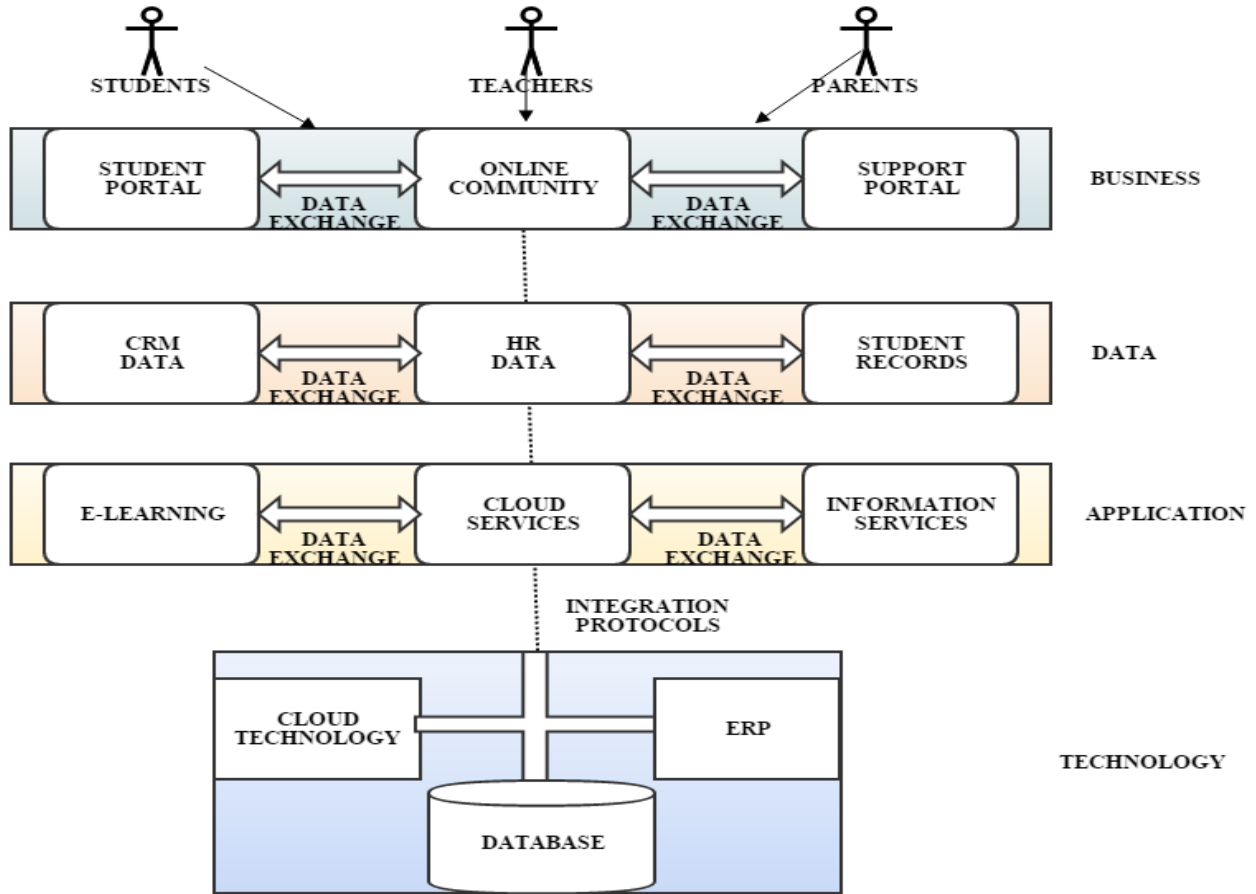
STUDENTS

TEACHERS

PARENTS

STUDENT PORTAL

DATA EXCHANGE

ONLINE COMMUNITY

DATA EXCHANGE

SUPPORT PORTAL

BUSINESS

CRM DATA

DATA EXCHANGE

HR DATA

DATA EXCHANGE

STUDENT RECORDS

DATA

E-LEARNING

DATA EXCHANGE

CLOUD SERVICES

DATA EXCHANGE

INFORMATION SERVICES

APPLICATION

INTEGRATION PROTOCOLS

CLOUD TECHNOLOGY

ERP

DATABASE

TECHNOLOGY